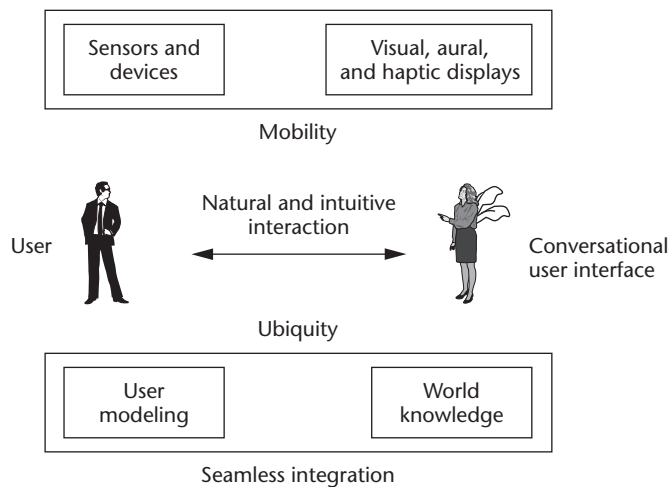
Sensors and devices

Visual, aural, and haptic displays

Mobility

Natural and intuitive interaction

User

Conversational user interface

Ubiquity

User modeling

World knowledge

Seamless integration